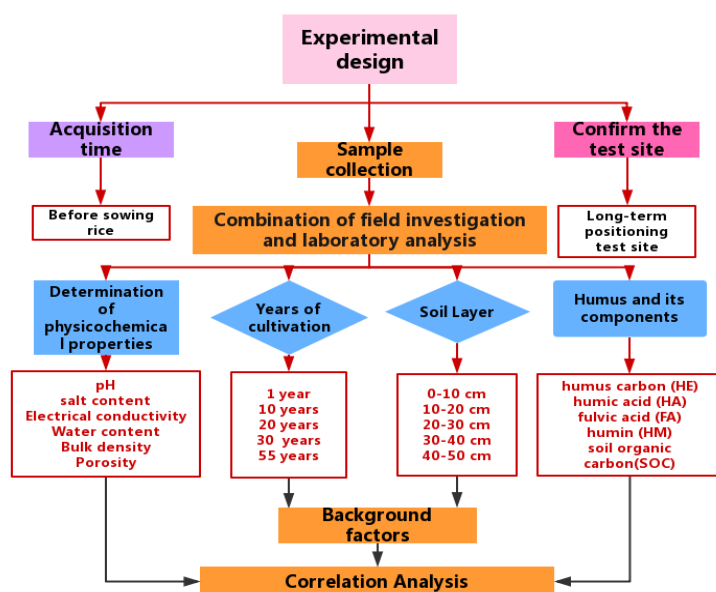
Experimental design

Acquisition time

Sample collection

Confirm the test site

Before sowing rice

Combination of field investigation and laboratory analysis

Long-term positioning test site

Determination of physicochemica l properties

Years of cultivation

Soil Layer

Humus and its components

pH
salt content
Electrical conductivity
Water content
Bulk density
Porosity

1 year
10 years
20 years
30 years
55 years

0-10 cm
10-20 cm
20-30 cm
30-40 cm
40-50 cm

humus carbon (HE)
humic acid (HA)
fulvic acid (FA)
humin (HM)
soil organic carbon(SOC)

Background factors

Correlation Analysis